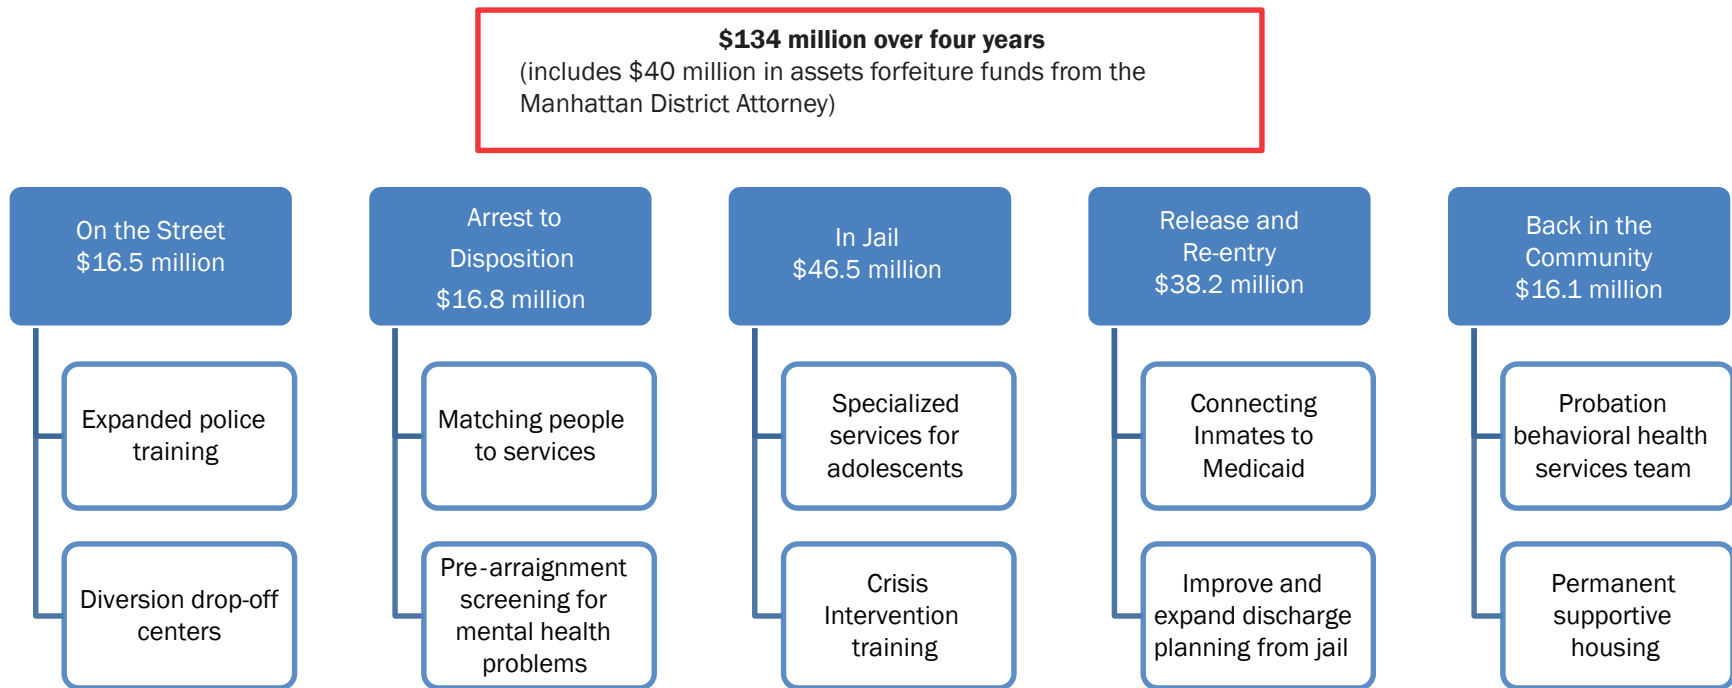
**$134 million over four years**
(includes $40 million in assets forfeiture funds from the Manhattan District Attorney)

On the Street
$16.5 million

Expanded police training

Diversion drop-off centers

Arrest to Disposition
$16.8 million

Matching people to services

Pre-arraignment screening for mental health problems

In Jail
$46.5 million

Specialized services for adolescents

Crisis Intervention training

Release and Re-entry
$38.2 million

Connecting Inmates to Medicaid

Improve and expand discharge planning from jail

Back in the Community
$16.1 million

Probation behavioral health services team

Permanent supportive housing